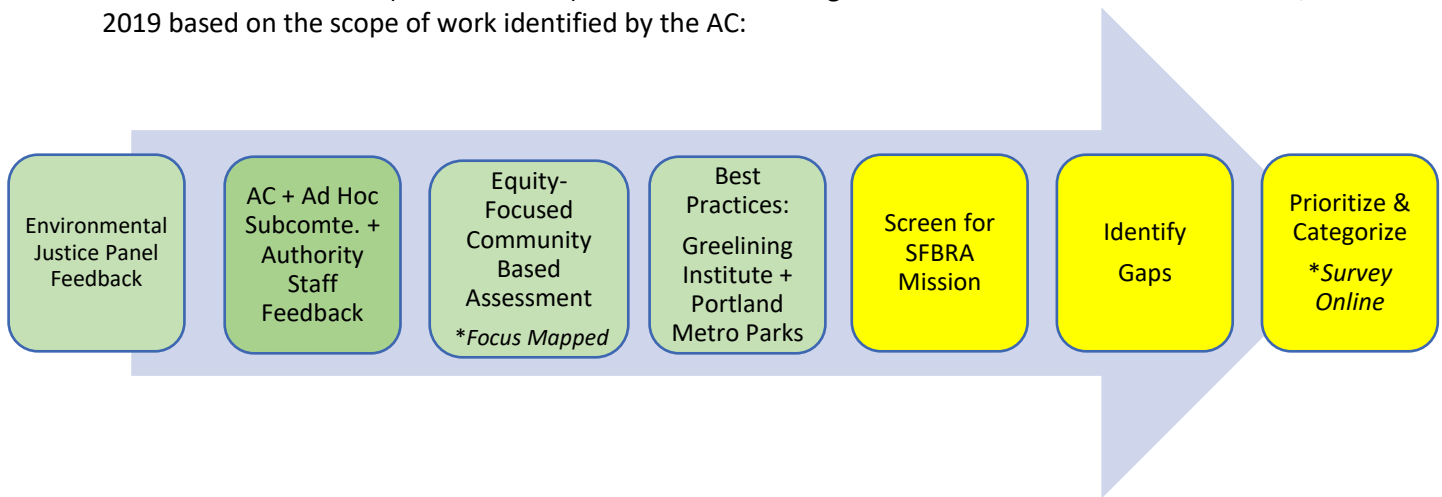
2019 based on the scope of work identified by the AC:

Environmental Justice Panel Feedback

AC + Ad Hoc Subcomte. + Authority Staff Feedback

Equity-Focused Community Based Assessment *Focus Mapped

Best Practices: Greelining Institute + Portland Metro Parks

Screen for SFBRA Mission

Identify Gaps

Prioritize & Categorize *Survey Online